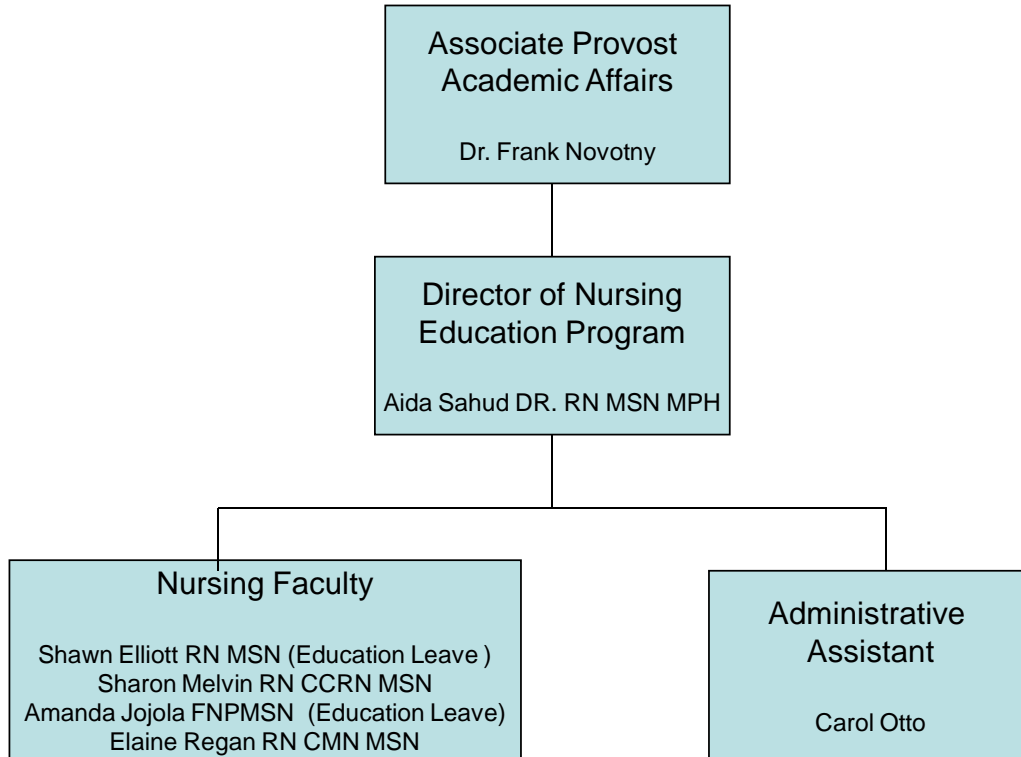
Associate Provost
Academic Affairs

Dr. Frank Novotny

Director of Nursing
Education Program

Aida Sahud DR. RN MSN MPH

Nursing Faculty

Shawn Elliott RN MSN (Education Leave )
Sharon Melvin RN CCRN MSN
Amanda Jojola FNPMSN (Education Leave)
Elaine Regan RN CMN MSN

Administrative
Assistant

Carol Otto